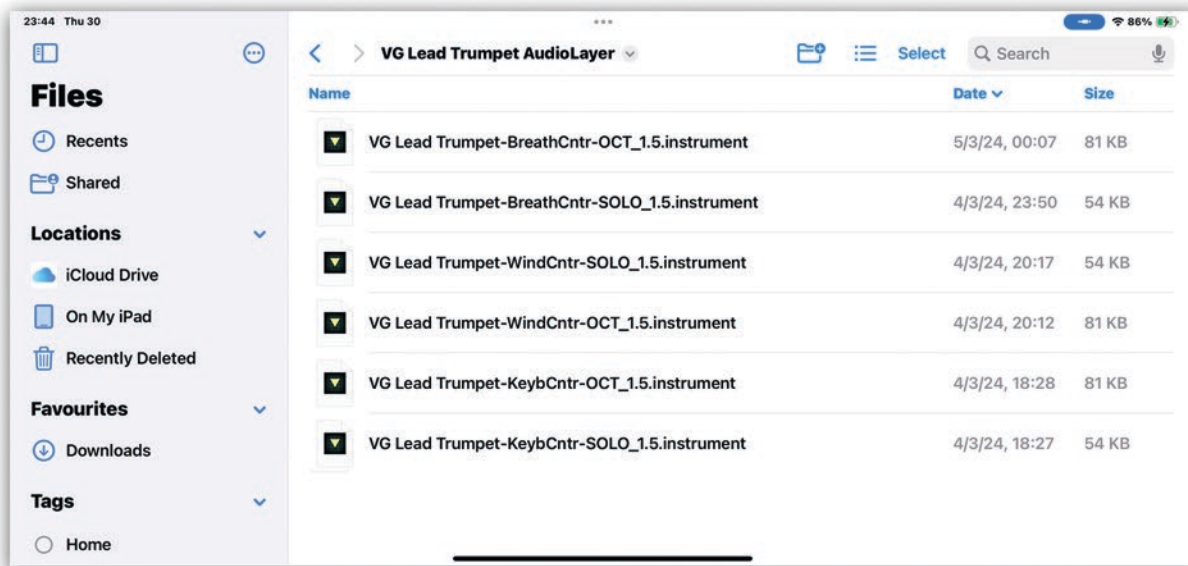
23:44 Thu 30

86%

Files

Recents

Shared

Locations

iCloud Drive

On My iPad

Recently Deleted

Favourites

Downloads

Tags

Home

VG Lead Trumpet AudioLayer

Select

Search

| Name | Date | Size |
|---|---|---|
| VG Lead Trumpet-BreathCntr-OCT_1.5.instrument | 5/3/24, 00:07 | 81 KB |
| VG Lead Trumpet-BreathCntr-SOLO_1.5.instrument | 4/3/24, 23:50 | 54 KB |
| VG Lead Trumpet-WindCntr-SOLO_1.5.instrument | 4/3/24, 20:17 | 54 KB |
| VG Lead Trumpet-WindCntr-OCT_1.5.instrument | 4/3/24, 20:12 | 81 KB |
| VG Lead Trumpet-KeybCntr-OCT_1.5.instrument | 4/3/24, 18:28 | 81 KB |
| VG Lead Trumpet-KeybCntr-SOLO_1.5.instrument | 4/3/24, 18:27 | 54 KB |